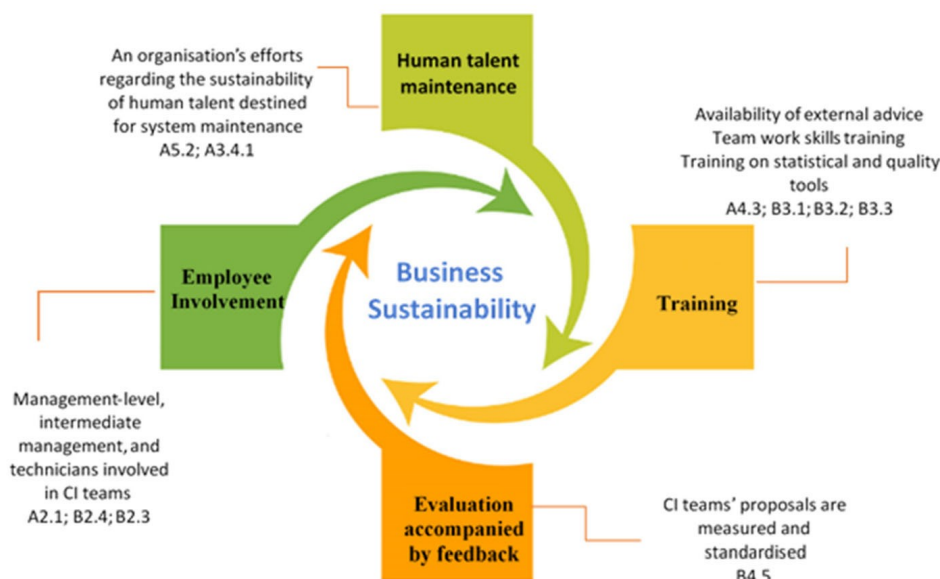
An organisation's efforts regarding the sustainability of human talent destined for system maintenance
A5.2; A3.4.1

Human talent maintenance

Availability of external advice
Team work skills training
Training on statistical and quality tools
A4.3; B3.1; B3.2; B3.3

Employee Involvement

Business Sustainability

Training

Management-level, intermediate management, and technicians involved in CI teams
A2.1; B2.4; B2.3

Evaluation accompanied by feedback

CI teams' proposals are measured and standardised
B4.5